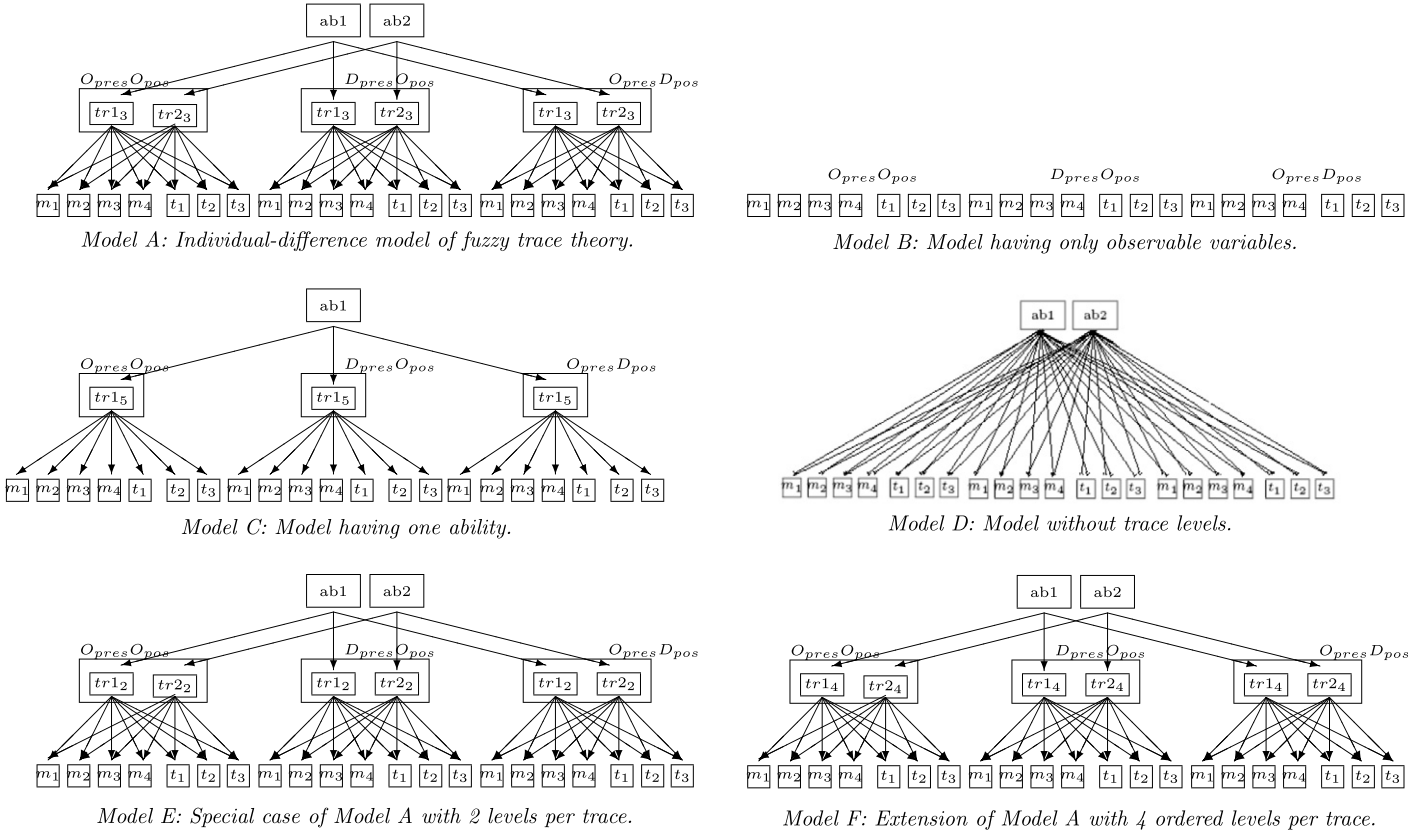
ab1 ab2

$O_{pres}O_{pos}$ $D_{pres}O_{pos}$ $O_{pres}D_{pos}$

$tr1_3$ $tr2_3$ $tr1_3$ $tr2_3$ $tr1_3$ $tr2_3$

$m_1$ $m_2$ $m_3$ $m_4$ $t_1$ $t_2$ $t_3$ $m_1$ $m_2$ $m_3$ $m_4$ $t_1$ $t_2$ $t_3$ $m_1$ $m_2$ $m_3$ $m_4$ $t_1$ $t_2$ $t_3$

Model A: Individual-difference model of fuzzy trace theory.

$O_{pres}O_{pos}$ $D_{pres}O_{pos}$ $O_{pres}D_{pos}$

$m_1$ $m_2$ $m_3$ $m_4$ $t_1$ $t_2$ $t_3$ $m_1$ $m_2$ $m_3$ $m_4$ $t_1$ $t_2$ $t_3$ $m_1$ $m_2$ $m_3$ $m_4$ $t_1$ $t_2$ $t_3$

Model B: Model having only observable variables.

ab1

$O_{pres}O_{pos}$ $D_{pres}O_{pos}$ $O_{pres}D_{pos}$

$tr1_5$ $tr1_5$ $tr1_5$

$m_1$ $m_2$ $m_3$ $m_4$ $t_1$ $t_2$ $t_3$ $m_1$ $m_2$ $m_3$ $m_4$ $t_1$ $t_2$ $t_3$ $m_1$ $m_2$ $m_3$ $m_4$ $t_1$ $t_2$ $t_3$

Model C: Model having one ability.

ab1 ab2

$m_1$ $m_2$ $m_3$ $m_4$ $t_1$ $t_2$ $t_3$ $m_1$ $m_2$ $m_3$ $m_4$ $t_1$ $t_2$ $t_3$ $m_1$ $m_2$ $m_3$ $m_4$ $t_1$ $t_2$ $t_3$

Model D: Model without trace levels.

ab1 ab2

$O_{pres}O_{pos}$ $D_{pres}O_{pos}$ $O_{pres}D_{pos}$

$tr1_2$ $tr2_2$ $tr1_2$ $tr2_2$ $tr1_2$ $tr2_2$

$m_1$ $m_2$ $m_3$ $m_4$ $t_1$ $t_2$ $t_3$ $m_1$ $m_2$ $m_3$ $m_4$ $t_1$ $t_2$ $t_3$ $m_1$ $m_2$ $m_3$ $m_4$ $t_1$ $t_2$ $t_3$

Model E: Special case of Model A with 2 levels per trace.

ab1 ab2

$O_{pres}O_{pos}$ $D_{pres}O_{pos}$ $O_{pres}D_{pos}$

$tr1_4$ $tr2_4$ $tr1_4$ $tr2_4$ $tr1_4$ $tr2_4$

$m_1$ $m_2$ $m_3$ $m_4$ $t_1$ $t_2$ $t_3$ $m_1$ $m_2$ $m_3$ $m_4$ $t_1$ $t_2$ $t_3$ $m_1$ $m_2$ $m_3$ $m_4$ $t_1$ $t_2$ $t_3$

Model F: Extension of Model A with 4 ordered levels per trace.